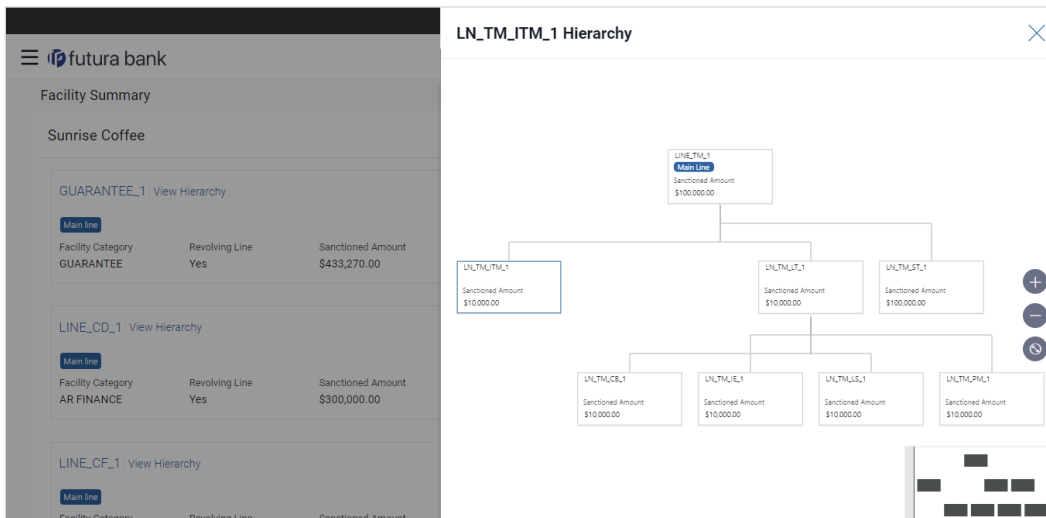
futura bank

Facility Summary

Sunrise Coffee

GUARANTEE_1 | View Hierarchy

Main line

| Facility Category | Revolving Line | Sanctioned Amount |
|---|---|---|
| GUARANTEE | Yes | $433,270.00 |

LINE_CD_1 | View Hierarchy

Main line

| Facility Category | Revolving Line | Sanctioned Amount |
|---|---|---|
| AR FINANCE | Yes | $300,000.00 |

LINE_CF_1 | View Hierarchy

Main line

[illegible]

LN_TM_ITM_1 Hierarchy

LINE_TM_1
Main Line
Sanctioned Amount
$100,000.00

LN_TM_ITM_1
Sanctioned Amount
$10,000.00

LN_TM_LT_1
Sanctioned Amount
$10,000.00

LN_TM_ST_1
Sanctioned Amount
$100,000.00

LN_TM_CB_1
Sanctioned Amount
$10,000.00

LN_TM_IE_1
Sanctioned Amount
$10,000.00

LN_TM_LS_1
Sanctioned Amount
$10,000.00

LN_TM_PM_1
Sanctioned Amount
$10,000.00